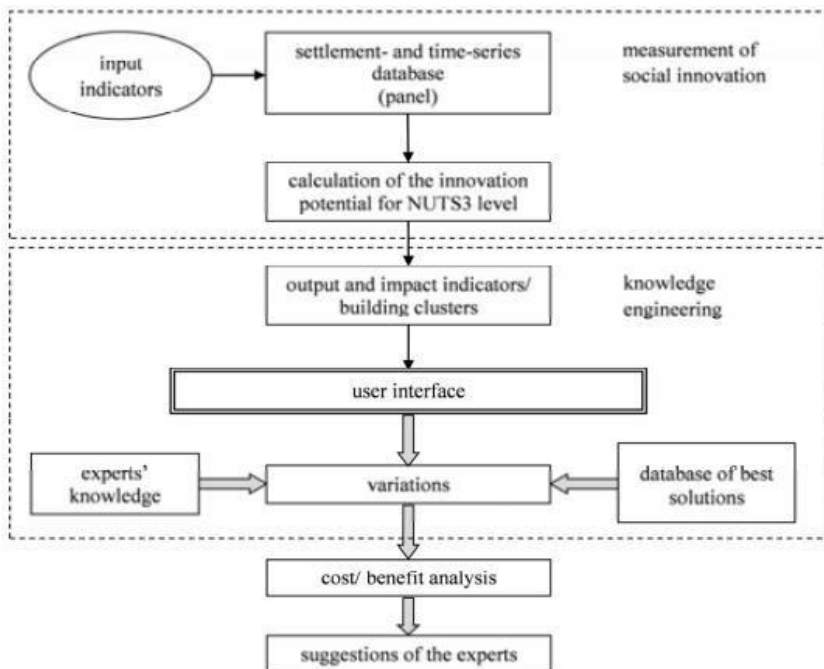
input indicators

settlement- and time-series database (panel)

measurement of social innovation

calculation of the innovation potential for NUTS3 level

output and impact indicators/ building clusters

knowledge engineering

user interface

experts' knowledge

variations

database of best solutions

cost/ benefit analysis

suggestions of the experts